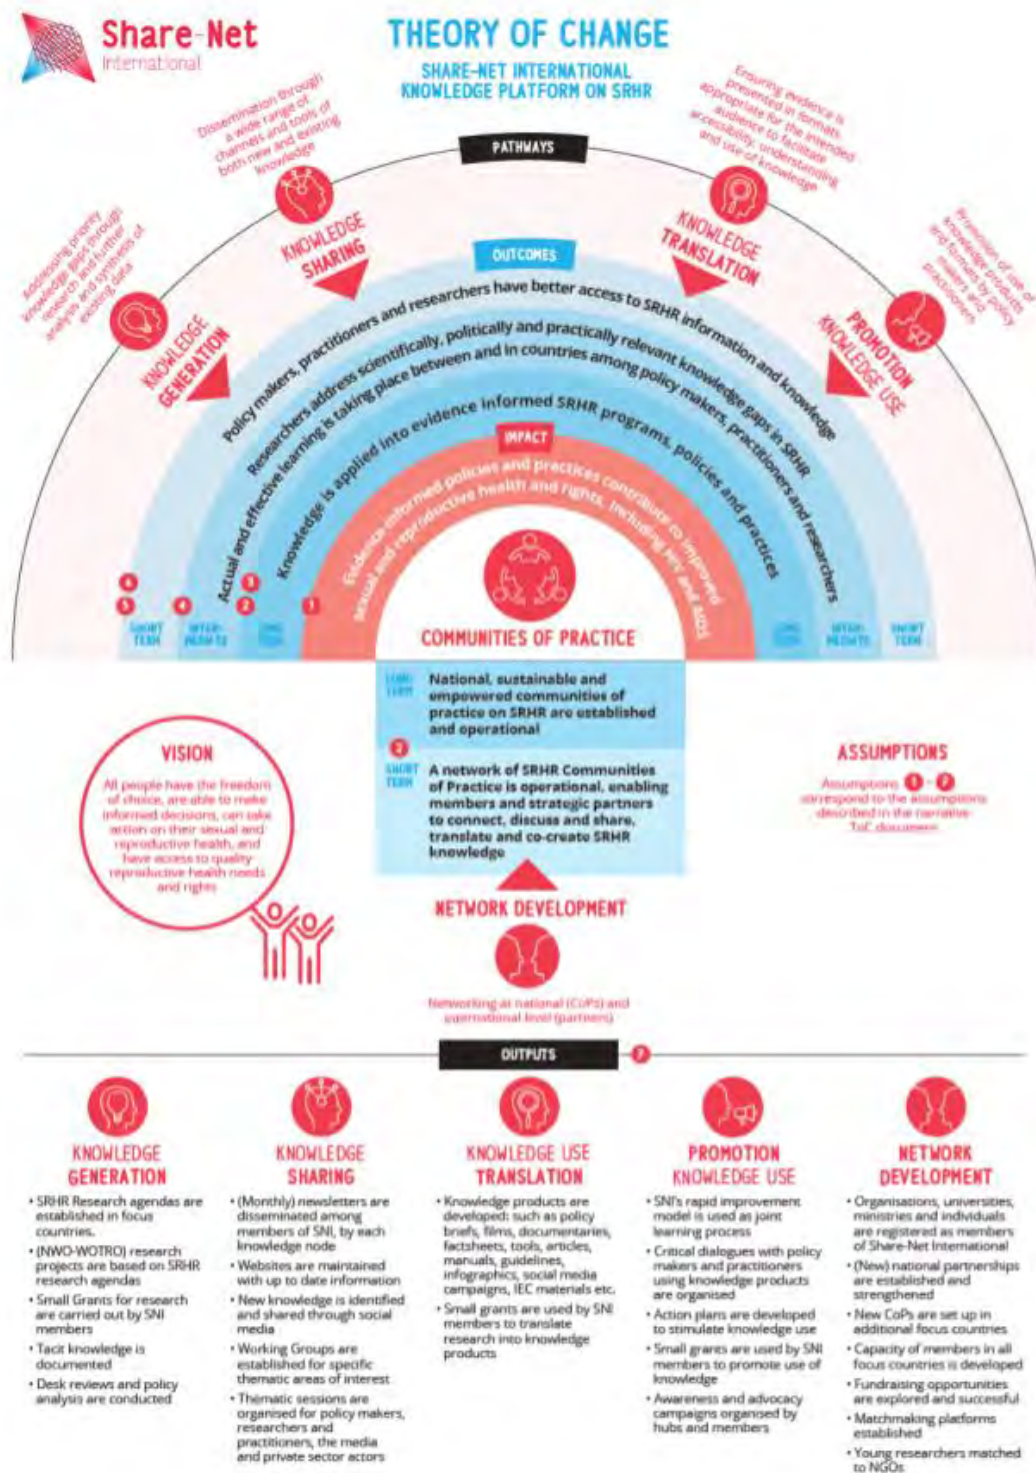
Share-Net International

THEORY OF CHANGE

SHARE-NET INTERNATIONAL KNOWLEDGE PLATFORM ON SRHR

PATHWAYS

Addressing priority knowledge gaps through research and further analysis and synthesis of existing data

KNOWLEDGE GENERATION

Dissemination through a wide range of channels and tools of both new and existing knowledge

KNOWLEDGE SHARING

Ensuring evidence is presented in formats appropriate for the intended audience to facilitate accessibility, understanding and use of knowledge

KNOWLEDGE TRANSLATION

Promotion of use of knowledge products and formats by policy makers and practitioners

PROMOTION KNOWLEDGE USE

OUTCOMES

Policy makers, practitioners and researchers have better access to SRHR information and knowledge

Researchers address scientifically, politically and practically relevant knowledge gaps in SRHR

Actual and effective learning is taking place between and in countries among policy makers, practitioners and researchers

Knowledge is applied into evidence informed SRHR programs, policies and practices

IMPACT

Evidence-informed policies and practices contribute to improved sexual and reproductive health and rights, including HIV and AIDS

6 5 SHORT TERM 4 INTER-MEDIATE 3 2 LONG TERM 1

LONG TERM INTER-MEDIATE SHORT TERM

COMMUNITIES OF PRACTICE

LONG TERM National, sustainable and empowered communities of practice on SRHR are established and operational

2 SHORT TERM A network of SRHR Communities of Practice is operational, enabling members and strategic partners to connect, discuss and share, translate and co-create SRHR knowledge

VISION

All people have the freedom of choice, are able to make informed decisions, can take action on their sexual and reproductive health, and have access to quality reproductive health needs and rights

ASSUMPTIONS

Assumptions 1 - 7 correspond to the assumptions described in the narrative ToC document

NETWORK DEVELOPMENT

Networking at national (CoPs) and supranational level (partners)

OUTPUTS 7

KNOWLEDGE GENERATION
• SRHR Research agendas are established in focus countries.
• (NWO-WOTRO) research projects are based on SRHR research agendas
• Small Grants for research are carried out by SNI members
• Tacit knowledge is documented
• Desk reviews and policy analysis are conducted

KNOWLEDGE SHARING
• (Monthly) newsletters are disseminated among members of SNI, by each knowledge node
• Websites are maintained with up to date information
• New knowledge is identified and shared through social media
• Working Groups are established for specific thematic areas of interest
• Thematic sessions are organised for policy makers, researchers and practitioners, the media and private sector actors

KNOWLEDGE USE TRANSLATION
• Knowledge products are developed: such as policy briefs, films, documentaries, factsheets, tools, articles, manuals, guidelines, infographics, social media campaigns, IEC materials etc.
• Small grants are used by SNI members to translate research into knowledge products

PROMOTION KNOWLEDGE USE
• SNI's rapid improvement model is used as joint learning process
• Critical dialogues with policy makers and practitioners using knowledge products are organised
• Action plans are developed to stimulate knowledge use
• Small grants are used by SNI members to promote use of knowledge
• Awareness and advocacy campaigns organised by hubs and members

NETWORK DEVELOPMENT
• Organisations, universities, ministries and individuals are registered as members of Share-Net International
• (New) national partnerships are established and strengthened
• New CoPs are set up in additional focus countries
• Capacity of members in all focus countries is developed
• Fundraising opportunities are explored and successful
• Matchmaking platforms established
• Young researchers matched to NGOs